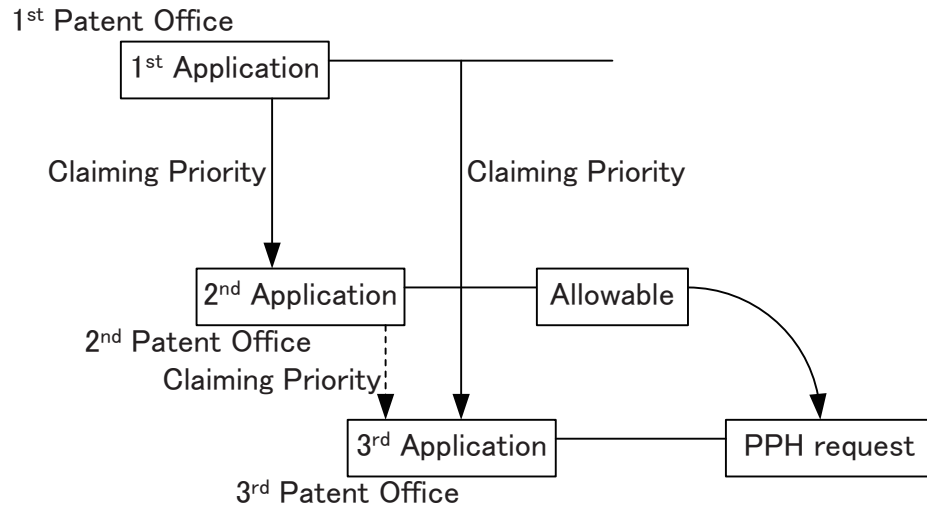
1$^{st}$ Patent Office

1$^{st}$ Application

Claiming Priority

Claiming Priority

2$^{nd}$ Application

Allowable

2$^{nd}$ Patent Office

Claiming Priority

3$^{rd}$ Application

PPH request

3$^{rd}$ Patent Office